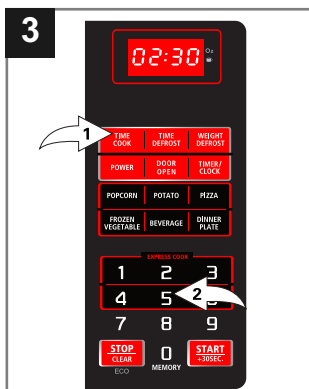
3

02:30 Oz

1

TIME COOK
TIME DEFROST
WEIGHT DEFROST
POWER
DOOR OPEN
TIMER/ CLOCK
POPCORN
POTATO
PIZZA
FROZEN VEGETABLE
BEVERAGE
DINNER PLATE

EXPRESS COOK
1 2 3
4 5 6
2
7 8 9
STOP CLEAR
ECO
0
MEMORY
START +30SEC.